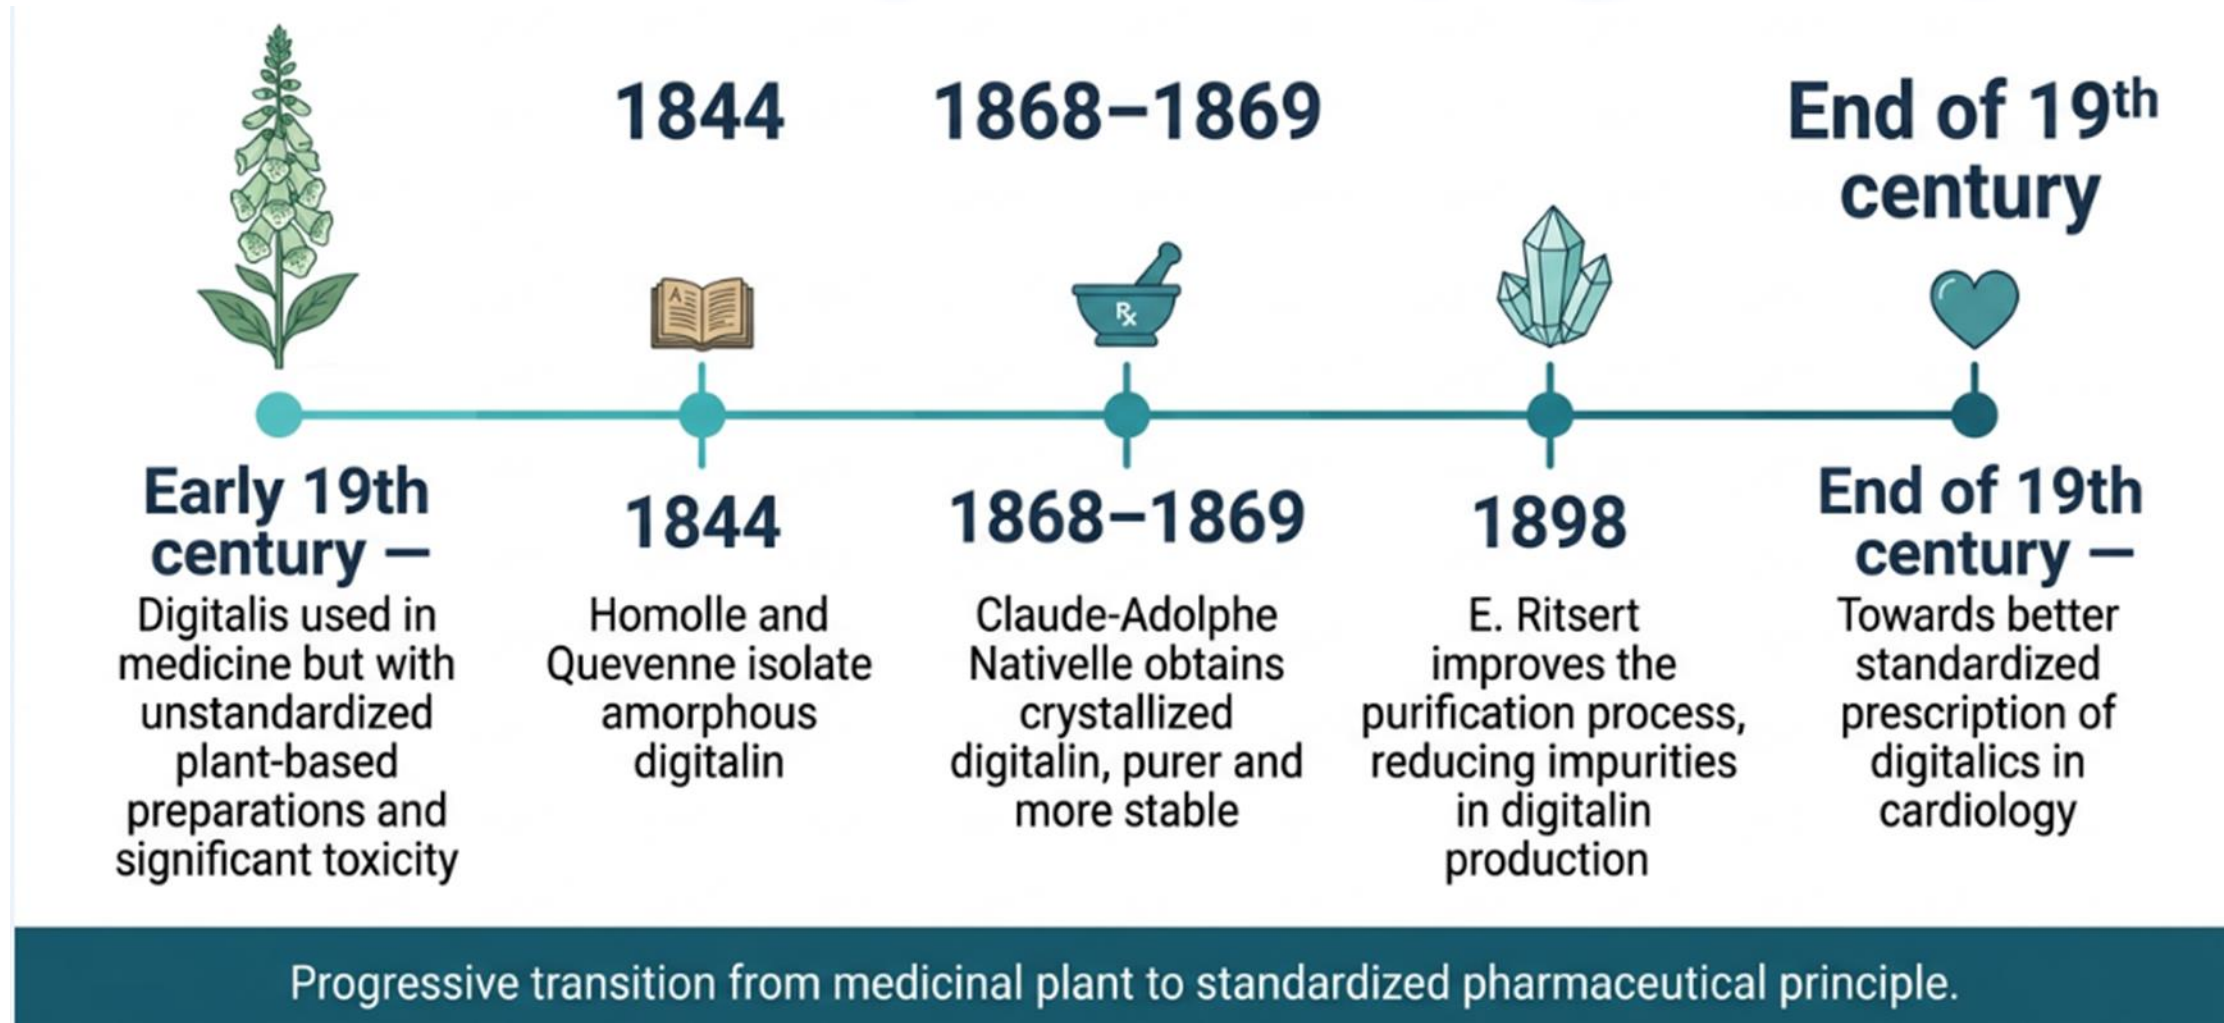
1844

1868–1869

End of 19$^{th}$ century

$R_x$

Early 19th century —

Digitalis used in medicine but with unstandardized plant-based preparations and significant toxicity

1844

Homolle and Quevenne isolate amorphous digitalin

1868–1869

Claude-Adolphe Nativelle obtains crystallized digitalin, purer and more stable

1898

E. Ritsert improves the purification process, reducing impurities in digitalin production

End of 19th century —

Towards better standardized prescription of digitalics in cardiology

Progressive transition from medicinal plant to standardized pharmaceutical principle.